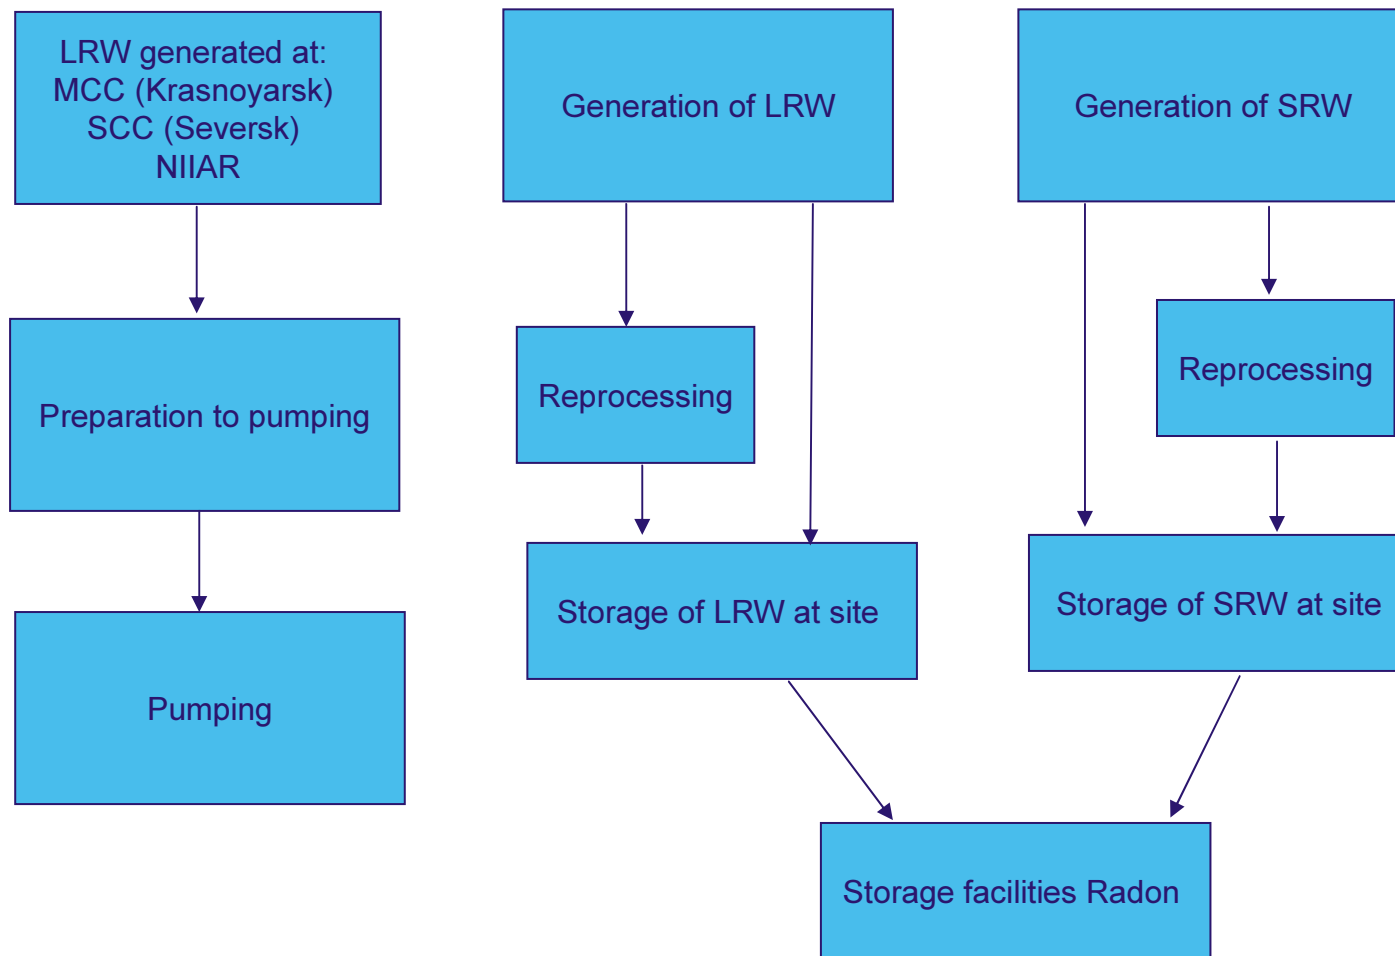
LRW generated at:
MCC (Krasnoyarsk)
SCC (Seversk)
NIIAR

Preparation to pumping

Pumping

Generation of LRW

Reprocessing

Storage of LRW at site

Generation of SRW

Reprocessing

Storage of SRW at site

Storage facilities Radon